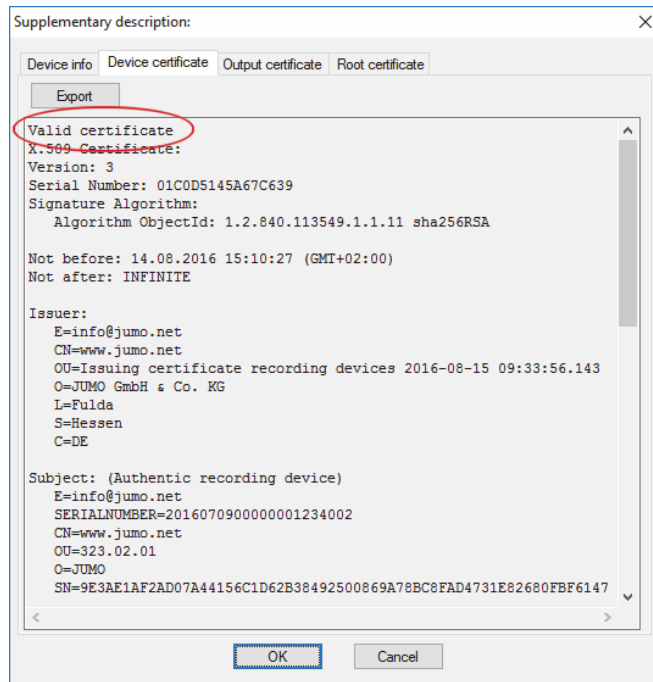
Supplementary description:

Device info | Device certificate | Output certificate | Root certificate

Export

Valid certificate
X.509 Certificate:
Version: 3
Serial Number: 01C0D5145A67C639
Signature Algorithm:
Algorithm ObjectId: 1.2.840.113549.1.1.11 sha256RSA

Not before: 14.08.2016 15:10:27 (GMT+02:00)
Not after: INFINITE

Issuer:
E=info@jumo.net
CN=www.jumo.net
OU=Issuing certificate recording devices 2016-08-15 09:33:56.143
O=JUMO GmbH & Co. KG
L=Fulda
S=Hessen
C=DE

Subject: (Authentic recording device)
E=info@jumo.net
SERIALNUMBER=2016070900000001234002
CN=www.jumo.net
OU=323.02.01
O=JUMO
SN=9E3AE1AF2AD07A44156C1D62B38492500869A78BC8FAD4731E82680FBF6147

OK
Cancel